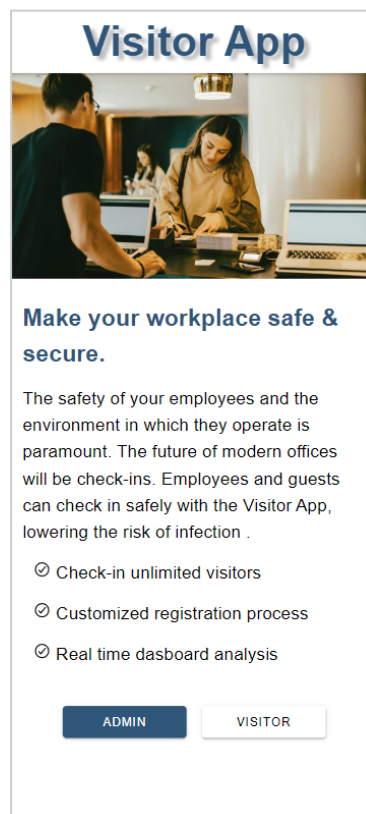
Visitor App

Make your workplace safe & secure.

The safety of your employees and the environment in which they operate is paramount. The future of modern offices will be check-ins. Employees and guests can check in safely with the Visitor App, lowering the risk of infection .

Check-in unlimited visitors

Customized registration process

Real time dasboard analysis

ADMIN

VISITOR